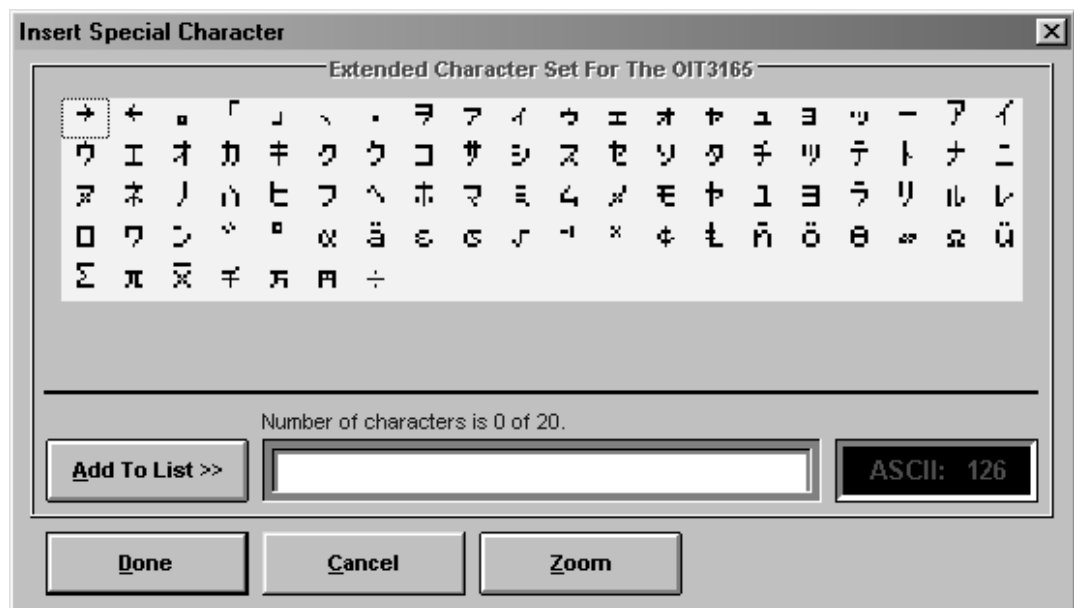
Insert Special Character

Extended Character Set For The OIT3165

→ ← ｡ ｢ ｣ ､ ･ ｦ ｧ ｨ ｩ ｪ ｫ ｬ ｭ ｮ ｯ ｰ ｱ ｲ
ｳ ｴ ｵ ｶ ｷ ｸ ｹ ｺ ｻ ｼ ｽ ｾ ｿ ﾀ ﾁ ﾂ ﾃ ﾄ ﾅ ﾆ
ﾇ ﾈ ﾉ ﾊ ﾋ ﾌ ﾍ ﾎ ﾏ ﾐ ﾑ ﾒ ﾓ ﾔ ﾕ ﾖ ﾗ ﾘ ﾙ ﾚ
ﾛ ﾜ ﾝ ﾞ ﾟ α ä ε σ √ ⁻¹ ˣ ¢ £ ñ ö θ ∞ Ω ü
Σ π x̄ 千 万 円 ÷

Number of characters is 0 of 20.

Add To List >>

ASCII: 126

Done

Cancel

Zoom